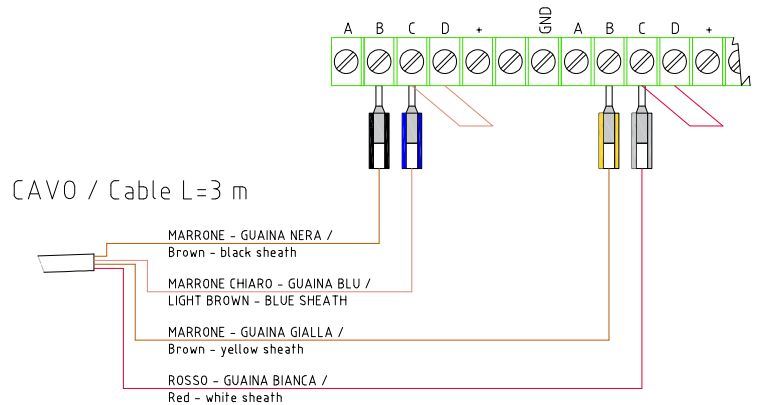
A B C D + GND A B C D +

CAVO / Cable L=3 m

MARRONE - GUAINA NERA /
Brown - black sheath

MARRONE CHIARO - GUAINA BLU /
LIGHT BROWN - BLUE SHEATH

MARRONE - GUAINA GIALLA /
Brown - yellow sheath

ROSSO - GUAINA BIANCA /
Red - white sheath